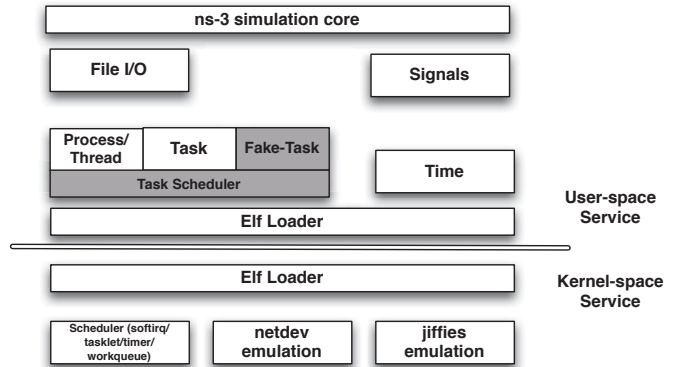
ns-3 simulation core

File I/O

Signals

Process/
Thread

Task

Fake-Task

Task Scheduler

Time

User-space
Service

Elf Loader

Elf Loader

Kernel-space
Service

Scheduler (softirq/
tasklet/timer/
workqueue)

netdev
emulation

jiffies
emulation